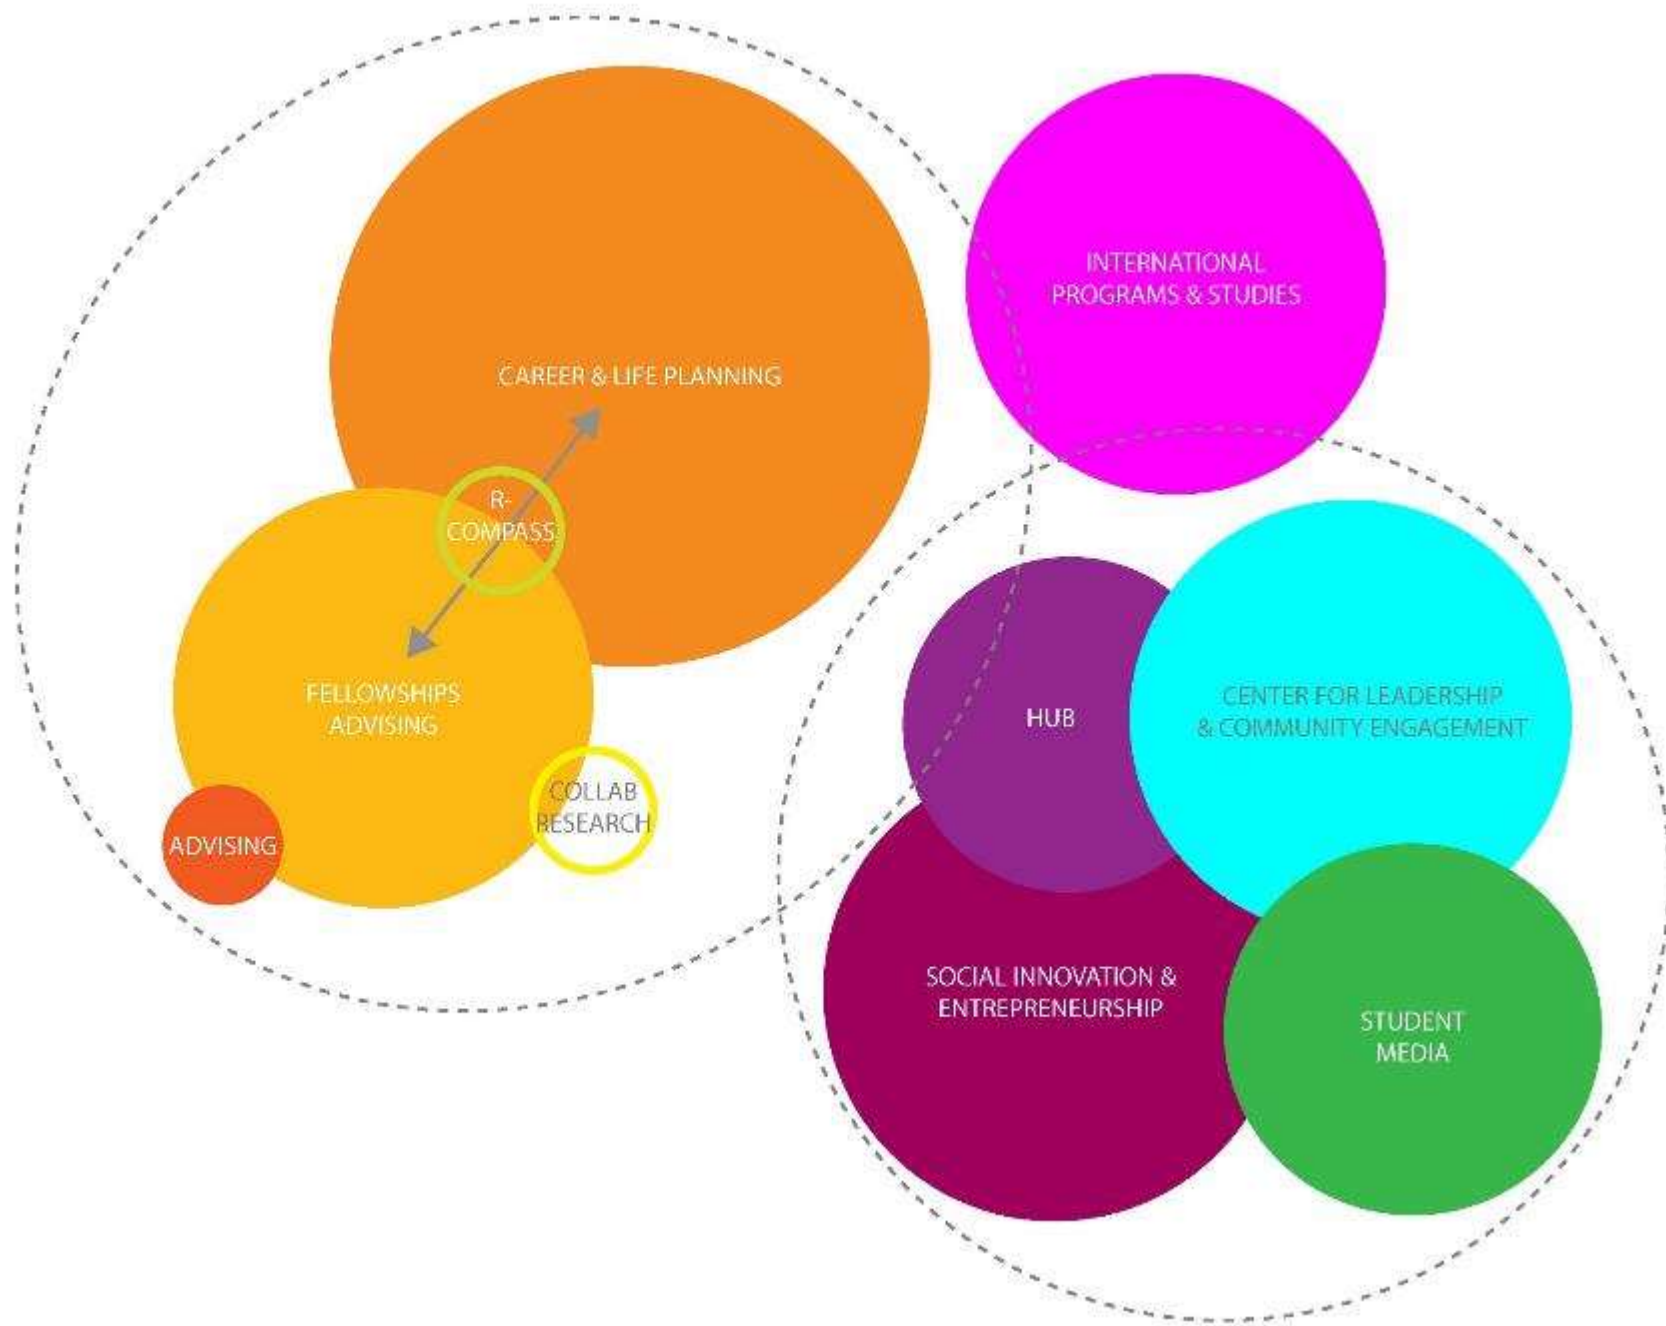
INTERNATIONAL PROGRAMS & STUDIES

CAREER & LIFE PLANNING

R-COMPASS

FELLOWSHIPS ADVISING

COLLAB RESEARCH

ADVISING

HUB

CENTER FOR LEADERSHIP & COMMUNITY ENGAGEMENT

SOCIAL INNOVATION & ENTREPRENEURSHIP

STUDENT MEDIA